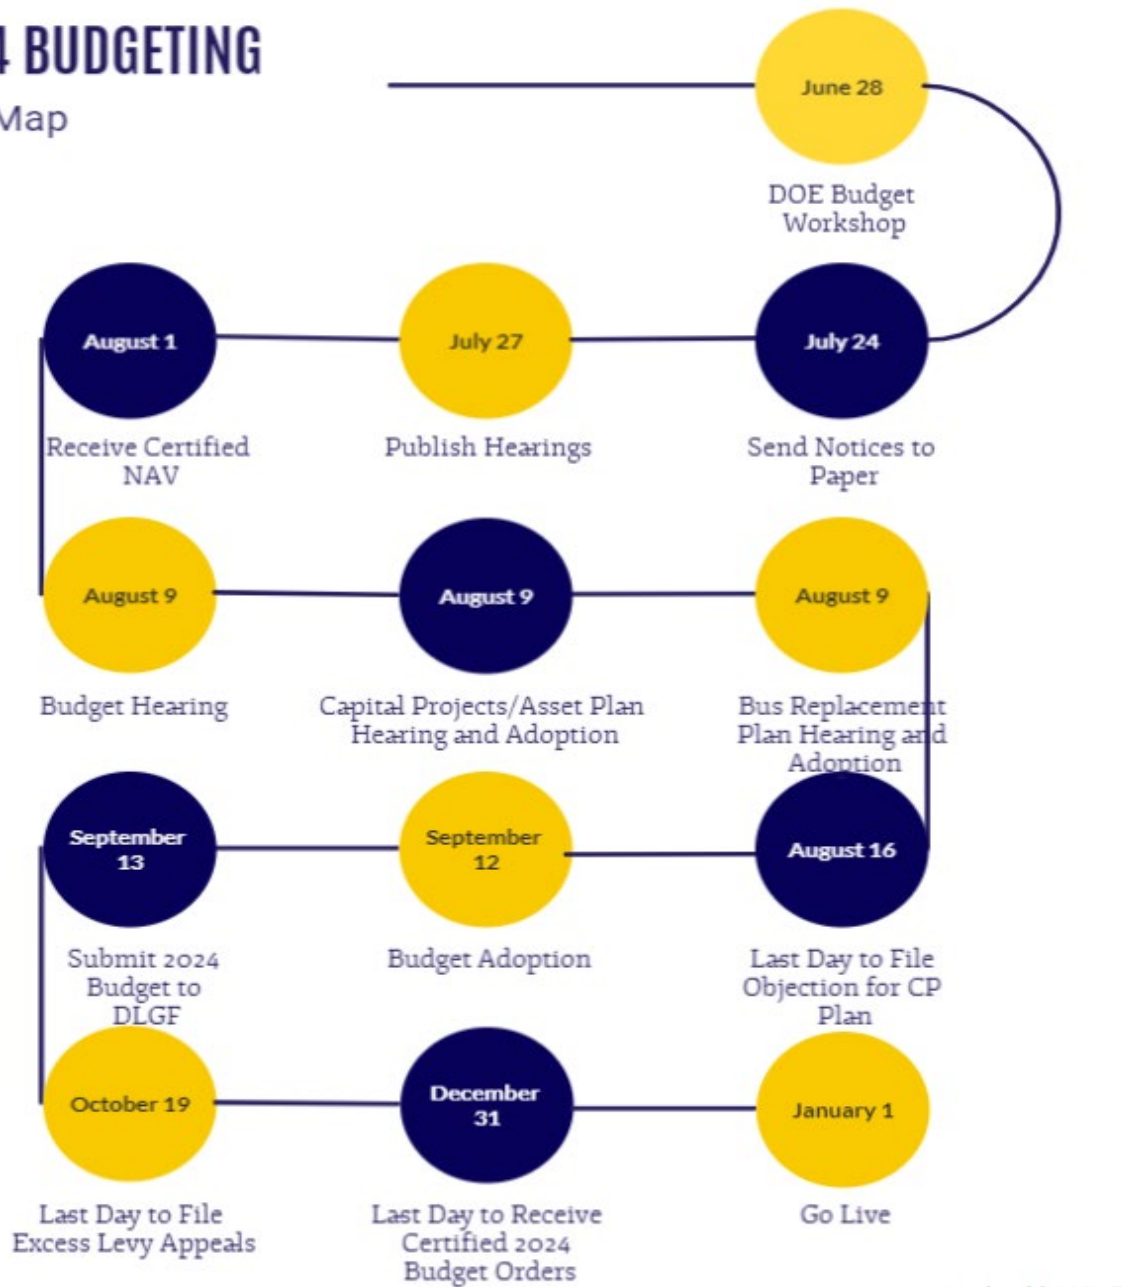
4 BUDGETING
Map

June 28
DOE Budget Workshop

August 1
Receive Certified NAV

July 27
Publish Hearings

July 24
Send Notices to Paper

August 9
Budget Hearing

August 9
Capital Projects/Asset Plan Hearing and Adoption

August 9
Bus Replacement Plan Hearing and Adoption

September 13
Submit 2024 Budget to DLGF

September 12
Budget Adoption

August 16
Last Day to File Objection for CP Plan

October 19
Last Day to File Excess Levy Appeals

December 31
Last Day to Receive Certified 2024 Budget Orders

January 1
Go Live